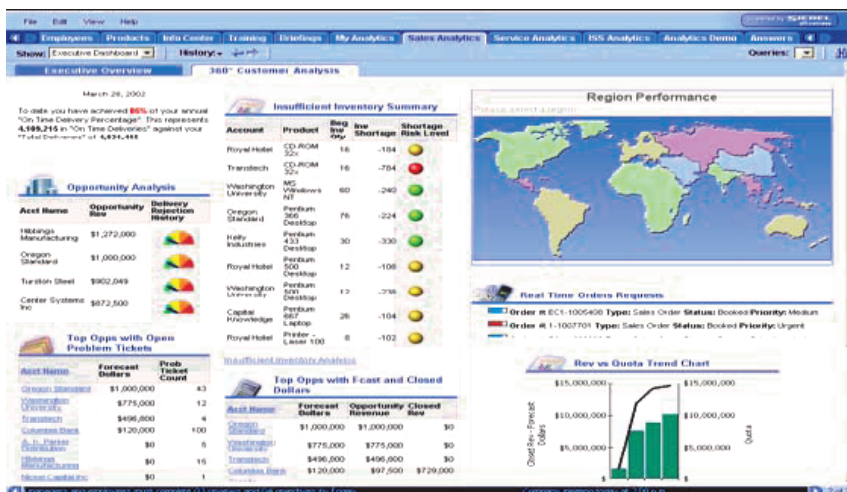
File Edit View Help

Employees | Products | Info Center | Training | Briefings | My Analytics | Sales Analytics | Service Analytics | ISS Analytics | Analytics Demo | Answers

Show: Executive Dashboard | History | Queries:

Executive Overview | 360° Customer Analysis

March 28, 2002

To date you have achieved 86% of your annual "On Time Delivery Percentage". This represents 4,109,215 in "On Time Deliveries" against your "Total Deliveries" of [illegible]

Opportunity Analysis

| Acct Name | Opportunity Rev | Delivery Rejection History |
|---|---|---|
| Hibbings Manufacturing | $1,272,000 | |
| Oregon Standard | $1,000,000 | |
| Turston Steel | $902,049 | |
| Center Systems Inc | $872,500 | |

Top Opps with Open Problem Tickets

| Acct Name | Forecast Dollars | Prob Ticket Count |
|---|---|---|
| Oregon Standard | $1,000,000 | 43 |
| Washington University | $775,000 | 12 |
| Transtech | $496,800 | 4 |
| Columbia Bank | $120,000 | 100 |
| A. C. Parker Distribution | $0 | 5 |
| Hibbings Manufacturing | $0 | 15 |
| Nicon Capital Inc | $0 | 1 |

Insufficient Inventory Summary

| Account | Product | Beg Inv Qty | Inv Shortage | Shortage Risk Level |
|---|---|---|---|---|
| Royal Hotel | CD-ROM 32x | 16 | -184 | |
| Transtech | CD-ROM 32x | 16 | -784 | |
| Washington University | MS Windows NT | 60 | -240 | |
| Oregon Standard | Pentium 366 Desktop | 76 | -224 | |
| Kelly Industries | Pentium 433 Desktop | 30 | -330 | |
| Royal Hotel | Pentium 500 Desktop | 12 | -108 | |
| Washington University | Pentium 500 Desktop | 12 | -238 | |
| Capital Knowledge | Pentium 667 Laptop | 26 | -104 | |
| Royal Hotel | Printer - Laser 100 | 8 | -102 | |

Insufficient Inventory Analysis

Top Opps with Fcast and Closed Dollars

| Acct Name | Forecast Dollars | Opportunity Revenue | Closed Rev |
|---|---|---|---|
| Oregon Standard | $1,000,000 | $1,000,000 | $0 |
| Washington University | $775,000 | $775,000 | $0 |
| Transtech | $496,800 | $496,800 | $0 |
| Columbia Bank | $120,000 | $97,500 | $729,000 |

Region Performance

Please select a region

Real Time Orders Requests

Order #: EC1-1005408 Type: Sales Order Status: Booked Priority: Medium

Order #: 1-1007701 Type: Sales Order Status: Booked Priority: Urgent

Rev vs Quota Trend Chart

$15,000,000 $15,000,000
$10,000,000 $10,000,000
$5,000,000 $5,000,000
$0

Closed Rev - Forecast Dollars

Quota